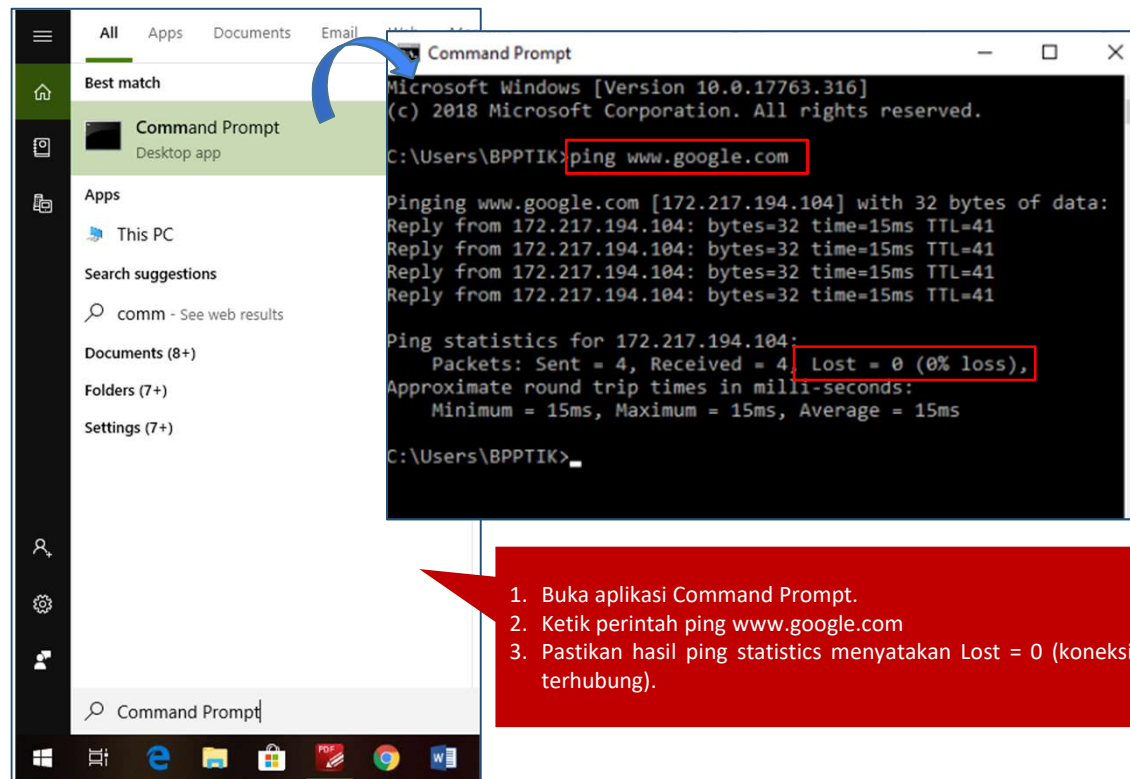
All Apps Documents Email

Best match

Command Prompt
Desktop app

Apps

This PC

Search suggestions

comm - See web results

Documents (8+)

Folders (7+)

Settings (7+)

Command Prompt

Command Prompt

Microsoft Windows [Version 10.0.17763.316]
(c) 2018 Microsoft Corporation. All rights reserved.

C:\Users\BPPTIK>ping www.google.com

Pinging www.google.com [172.217.194.104] with 32 bytes of data:
Reply from 172.217.194.104: bytes=32 time=15ms TTL=41
Reply from 172.217.194.104: bytes=32 time=15ms TTL=41
Reply from 172.217.194.104: bytes=32 time=15ms TTL=41
Reply from 172.217.194.104: bytes=32 time=15ms TTL=41

Ping statistics for 172.217.194.104:
Packets: Sent = 4, Received = 4, Lost = 0 (0% loss),
Approximate round trip times in milli-seconds:
Minimum = 15ms, Maximum = 15ms, Average = 15ms

C:\Users\BPPTIK>_

1. Buka aplikasi Command Prompt.
2. Ketik perintah ping www.google.com
3. Pastikan hasil ping statistics menyatakan Lost = 0 (koneksi terhubung).